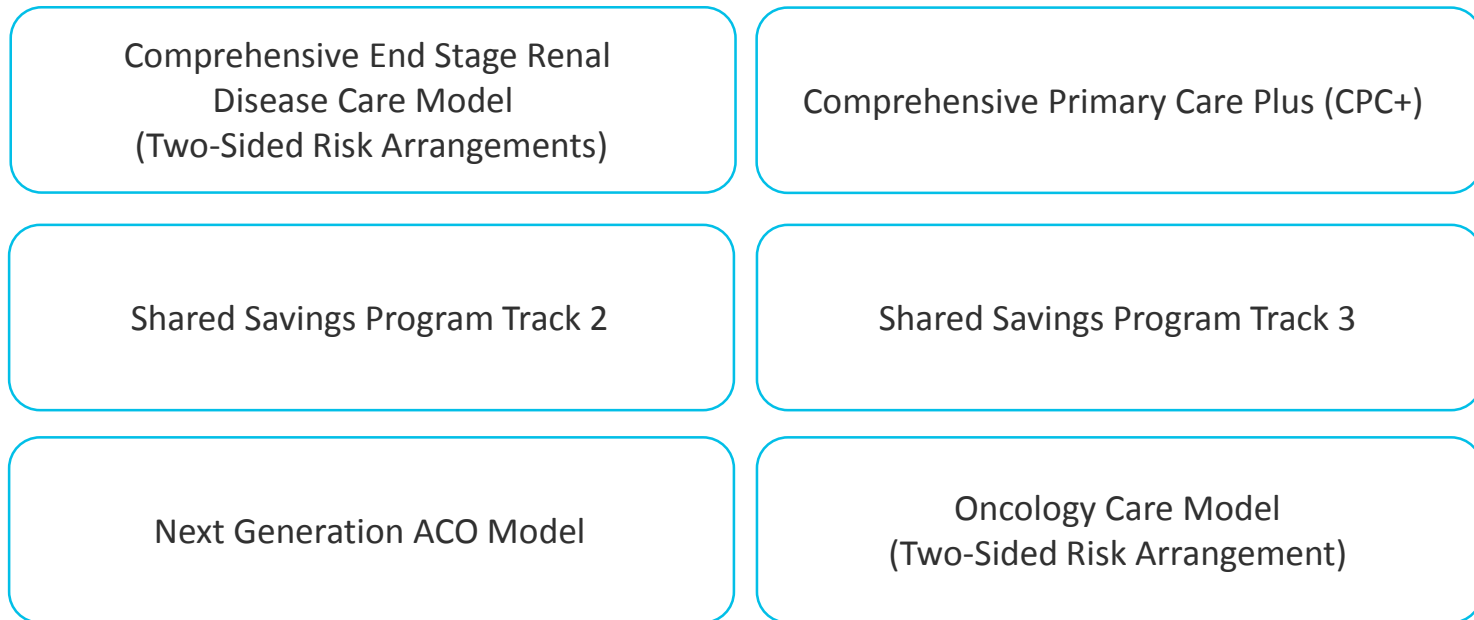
Comprehensive End Stage Renal Disease Care Model
(Two-Sided Risk Arrangements)

Comprehensive Primary Care Plus (CPC+)

Shared Savings Program Track 2

Shared Savings Program Track 3

Next Generation ACO Model

Oncology Care Model
(Two-Sided Risk Arrangement)